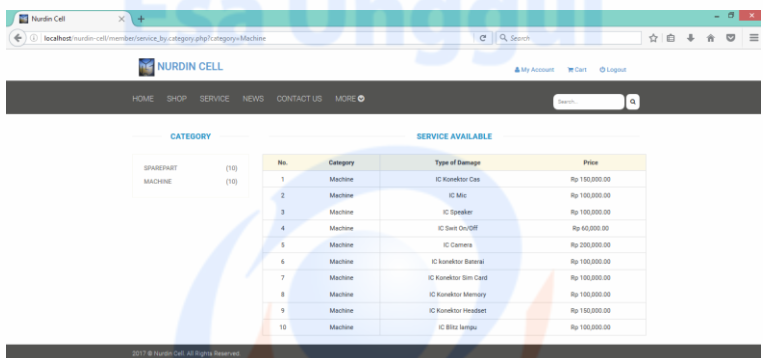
Nurdin Cell

localhost/nurdin-cell/member/service_by.category.php?category=Machine

Search

Esa Unggul

NURDIN CELL

My Account Cart Logout

HOME SHOP SERVICE NEWS CONTACT US MORE

Search...

CATEGORY

SPAREPART (10)
MACHINE (10)

SERVICE AVAILABLE

| No. | Category | Type of Damage | Price |
|---|---|---|---|
| 1 | Machine | IC Konektor Cas | Rp 150,000.00 |
| 2 | Machine | IC Mic | Rp 100,000.00 |
| 3 | Machine | IC Speaker | Rp 100,000.00 |
| 4 | Machine | IC Swit On/Off | Rp 60,000.00 |
| 5 | Machine | IC Camera | Rp 200,000.00 |
| 6 | Machine | IC konektor Baterai | Rp 100,000.00 |
| 7 | Machine | IC Konektor Sim Card | Rp 100,000.00 |
| 8 | Machine | IC Konektor Memory | Rp 100,000.00 |
| 9 | Machine | IC Konektor Headset | Rp 150,000.00 |
| 10 | Machine | IC Blitz lampu | Rp 100,000.00 |

2017 © Nurdin Cell. All Rights Reserved.